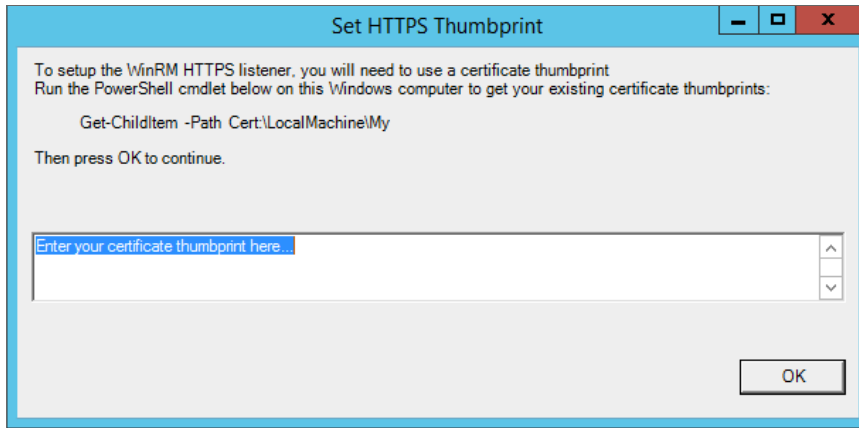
Set HTTPS Thumbprint

To setup the WinRM HTTPS listener, you will need to use a certificate thumbprint
Run the PowerShell cmdlet below on this Windows computer to get your existing certificate thumbprints:

Get-ChildItem -Path Cert:\LocalMachine\My

Then press OK to continue.

Enter your certificate thumbprint here...

OK